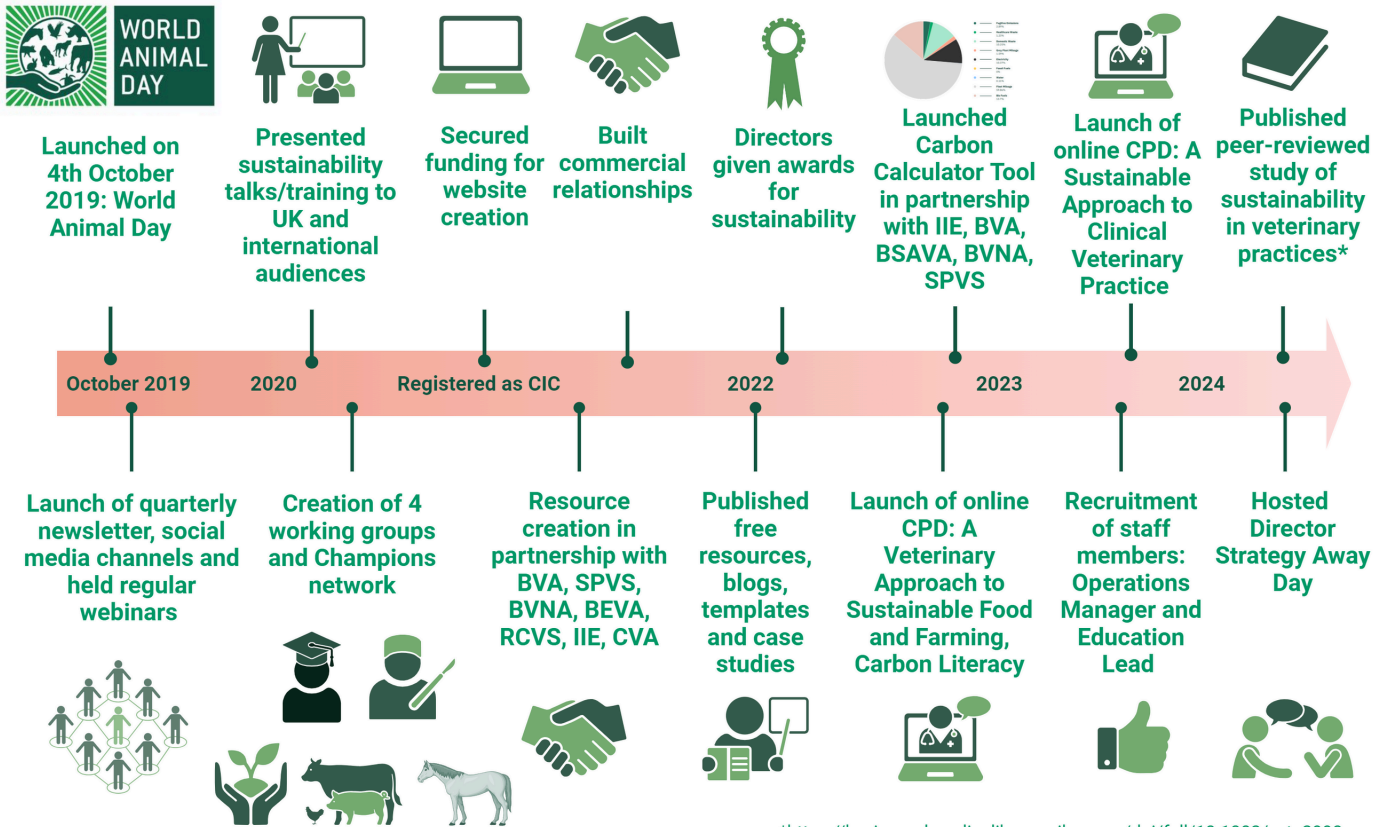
WORLD ANIMAL DAY

Launched on 4th October 2019: World Animal Day

Presented sustainability talks/training to UK and international audiences

Secured funding for website creation

Built commercial relationships

Directors given awards for sustainability

Launched Carbon Calculator Tool in partnership with IIE, BVA, BSAVA, BVNA, SPVS

Launch of online CPD: A Sustainable Approach to Clinical Veterinary Practice

Published peer-reviewed study of sustainability in veterinary practices*

October 2019

2020

Registered as CIC

2022

2023

2024

Launch of quarterly newsletter, social media channels and held regular webinars

Creation of 4 working groups and Champions network

Resource creation in partnership with BVA, SPVS, BVNA, BEVA, RCVS, IIE, CVA

Published free resources, blogs, templates and case studies

Launch of online CPD: A Veterinary Approach to Sustainable Food and Farming, Carbon Literacy

Recruitment of staff members: Operations Manager and Education Lead

Hosted Director Strategy Away Day

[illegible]